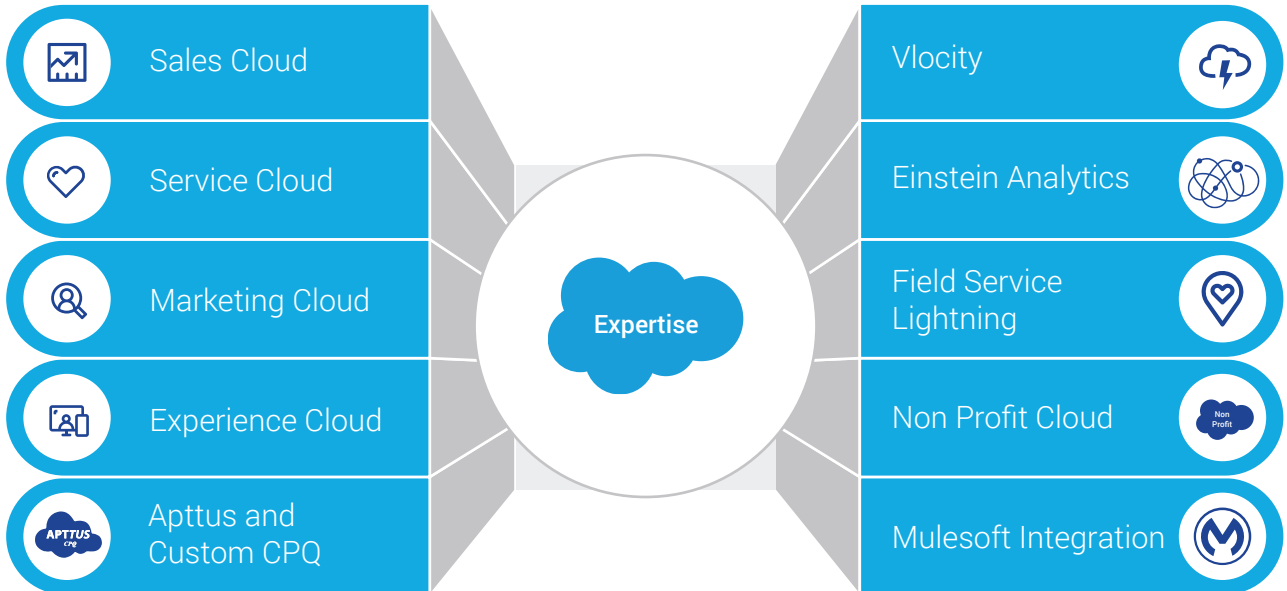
Sales Cloud

Service Cloud

Marketing Cloud

Experience Cloud

APTTUS CPQ

Apttus and Custom CPQ

Expertise

Vlocity

Einstein Analytics

Field Service Lightning

Non Profit Cloud

Non Profit

Mulesoft Integration